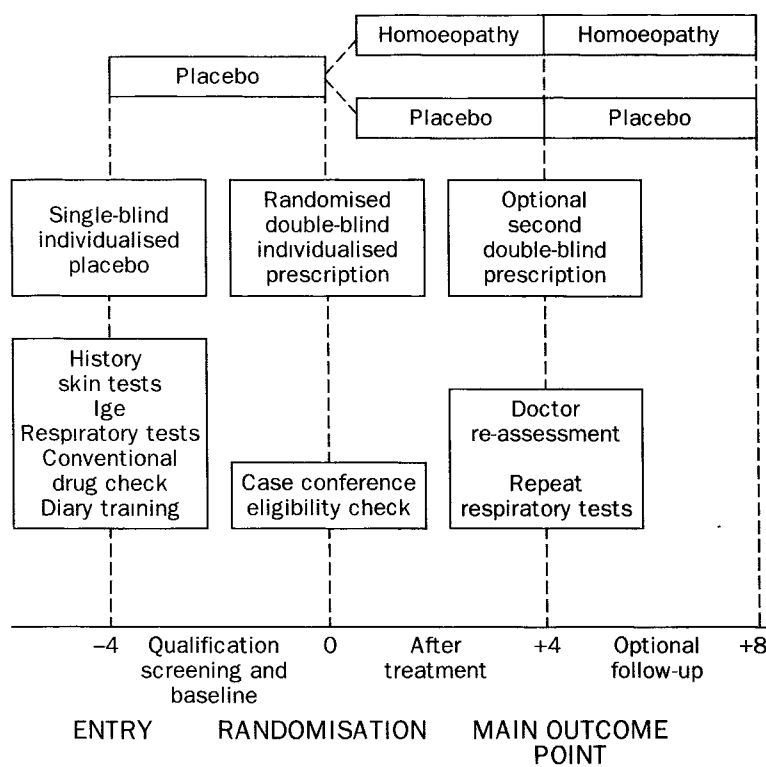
Homoeopathy

Homoeopathy

Placebo

Placebo

Placebo

Single-blind individualised placebo

Randomised double-blind individualised prescription

Optional second double-blind prescription

History
skin tests
Ige
Respiratory tests
Conventional drug check
Diary training

Case conference eligibility check

Doctor re-assessment

Repeat respiratory tests

−4

Qualification screening and baseline

0

After treatment

+4

Optional follow-up

+8

ENTRY

RANDOMISATION

MAIN OUTCOME POINT